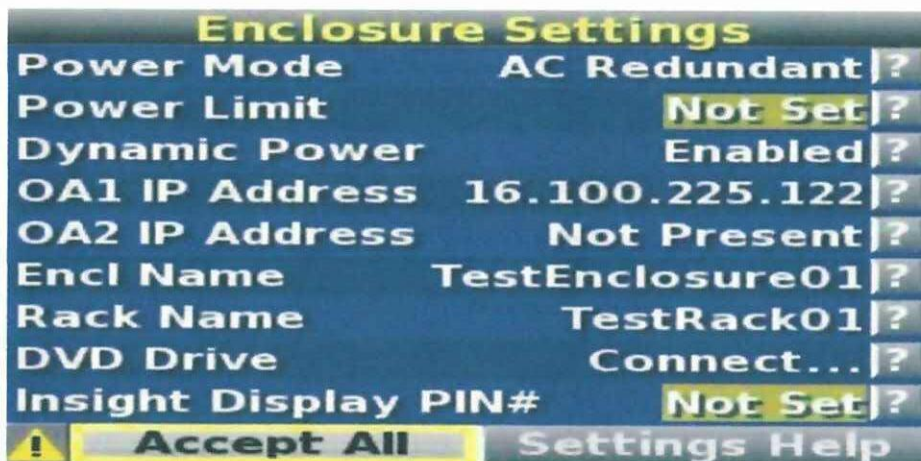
Enclosure Settings

| | | |
|---|---|---|
| Power Mode | AC Redundant | ? |
| Power Limit | Not Set | ? |
| Dynamic Power | Enabled | ? |
| OA1 IP Address | 16.100.225.122 | ? |
| OA2 IP Address | Not Present | ? |
| Encl Name | TestEnclosure01 | ? |
| Rack Name | TestRack01 | ? |
| DVD Drive | Connect... | ? |
| Insight Display PIN# | Not Set | ? |

! Accept All Settings Help